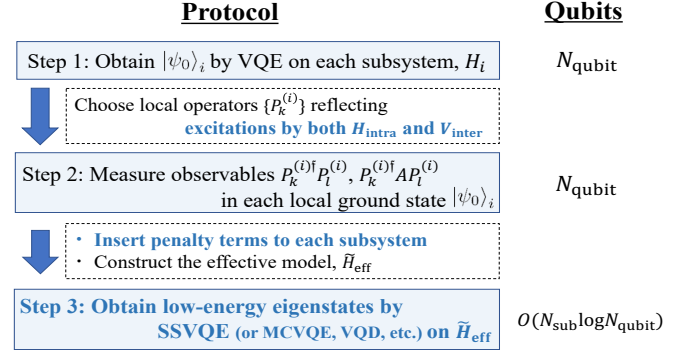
Protocol

Qubits

Step 1: Obtain $|\psi_0\rangle_i$ by VQE on each subsystem, $H_i$

$N_{\text{qubit}}$

Choose local operators $\{P_k^{(i)}\}$ reflecting excitations by both $H_{\text{intra}}$ and $V_{\text{inter}}$

Step 2: Measure observables $P_k^{(i)\dagger}P_l^{(i)}$, $P_k^{(i)\dagger}AP_l^{(i)}$ in each local ground state $|\psi_0\rangle_i$

$N_{\text{qubit}}$

・ Insert penalty terms to each subsystem
・ Construct the effective model, $\widetilde{H}_{\text{eff}}$

Step 3: Obtain low-energy eigenstates by SSVQE (or MCVQE, VQD, etc.) on $\widetilde{H}_{\text{eff}}$

$O(N_{\text{sub}}\log N_{\text{qubit}})$